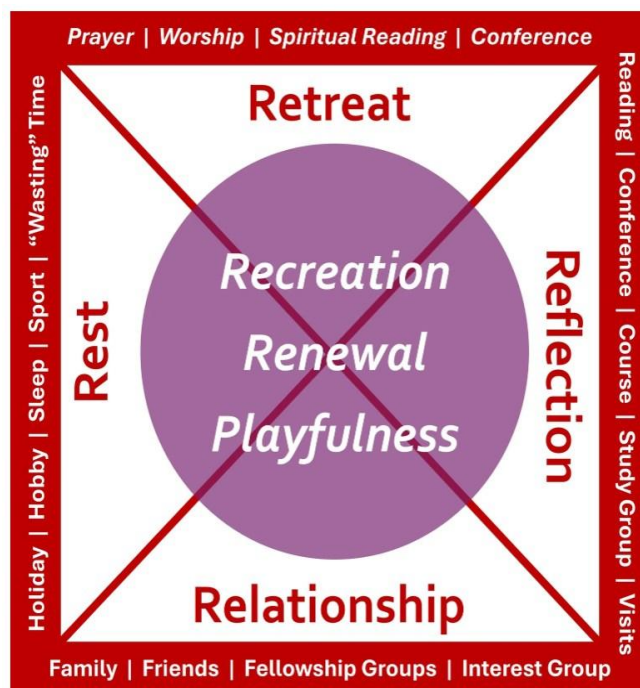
Prayer | Worship | Spiritual Reading | Conference

Reading | Conference | Course | Study Group | Visits

Family | Friends | Fellowship Groups | Interest Group

Holiday | Hobby | Sleep | Sport | "Wasting" Time

Retreat

Reflection

Relationship

Rest

Recreation
Renewal
Playfulness